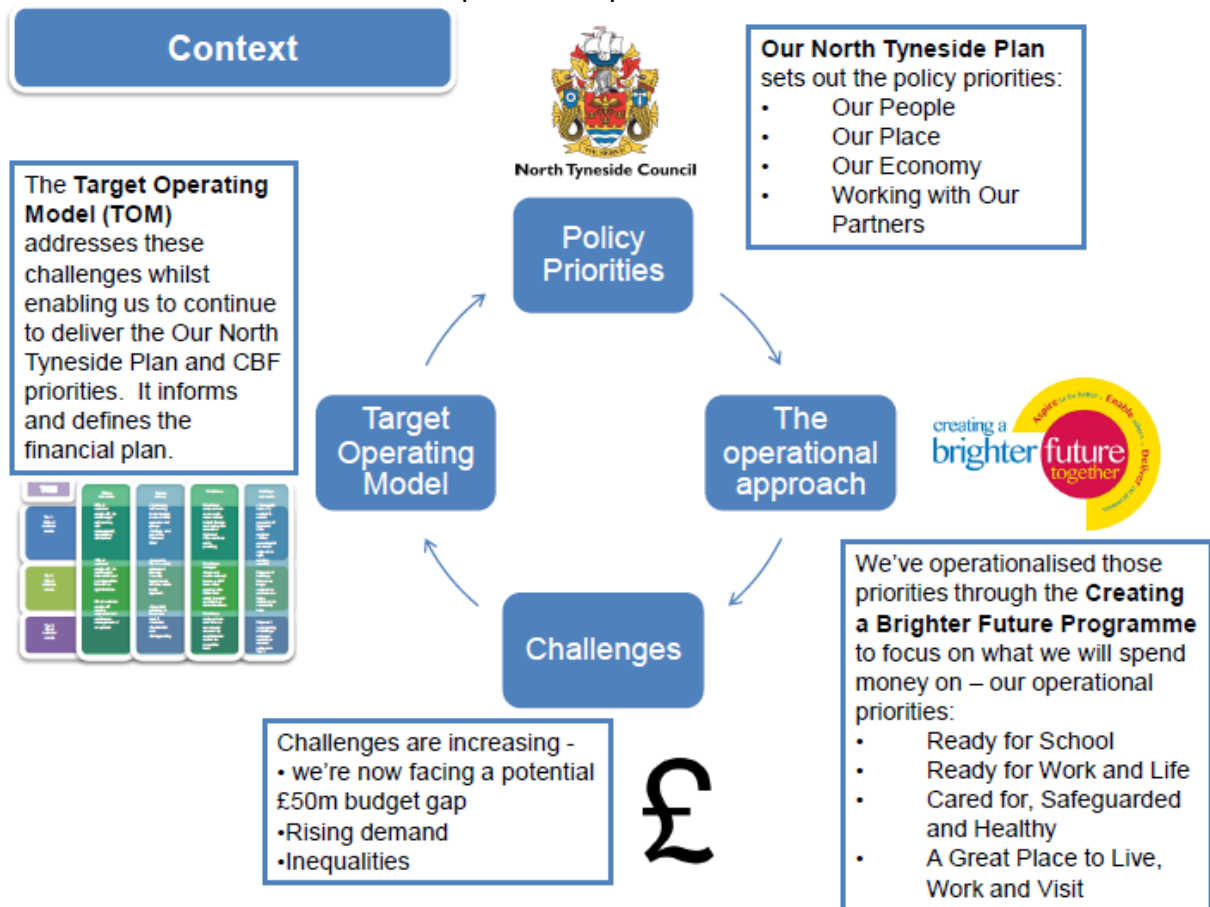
Context

North Tyneside Council

Our North Tyneside Plan sets out the policy priorities:
• Our People
• Our Place
• Our Economy
• Working with Our Partners

The Target Operating Model (TOM) addresses these challenges whilst enabling us to continue to deliver the Our North Tyneside Plan and CBF priorities. It informs and defines the financial plan.

Policy Priorities

The operational approach

Challenges

Target Operating Model

creating a brighter future together

Aspire · Enable · Deliver

We've operationalised those priorities through the Creating a Brighter Future Programme to focus on what we will spend money on – our operational priorities:
• Ready for School
• Ready for Work and Life
• Cared for, Safeguarded and Healthy
• A Great Place to Live, Work and Visit

Challenges are increasing -
• we're now facing a potential £50m budget gap
•Rising demand
•Inequalities

£